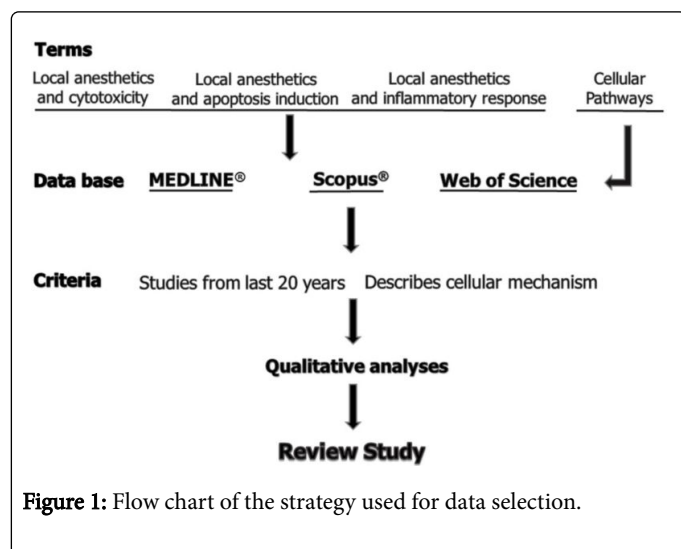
Terms

Local anesthetics and cytotoxicity

Local anesthetics and apoptosis induction

Local anesthetics and inflammatory response

Cellular Pathways

Data base MEDLINE® Scopus® Web of Science

Criteria Studies from last 20 years Describes cellular mechanism

Qualitative analyses

Review Study

Figure 1: Flow chart of the strategy used for data selection.